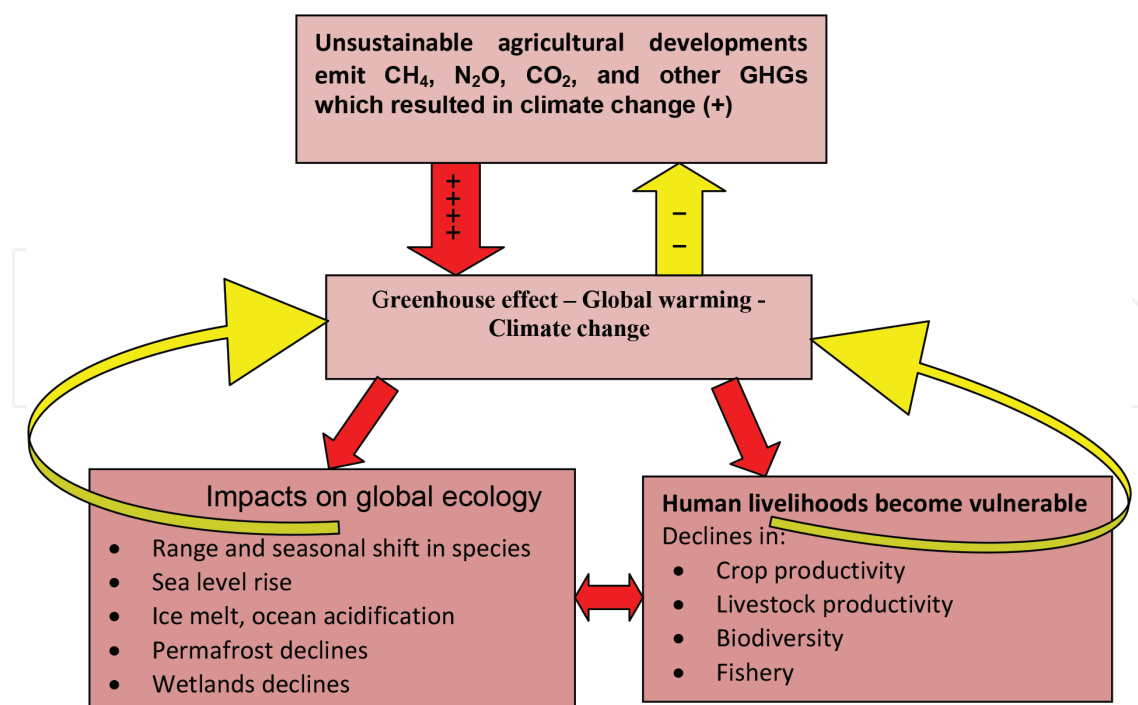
Unsustainable agricultural developments emit $CH_4$, $N_2O$, $CO_2$, and other GHGs which resulted in climate change (+)

++++

−
−

Greenhouse effect – Global warming - Climate change

Impacts on global ecology
- Range and seasonal shift in species
- Sea level rise
- Ice melt, ocean acidification
- Permafrost declines
- Wetlands declines

Human livelihoods become vulnerable
Declines in:
- Crop productivity
- Livestock productivity
- Biodiversity
- Fishery